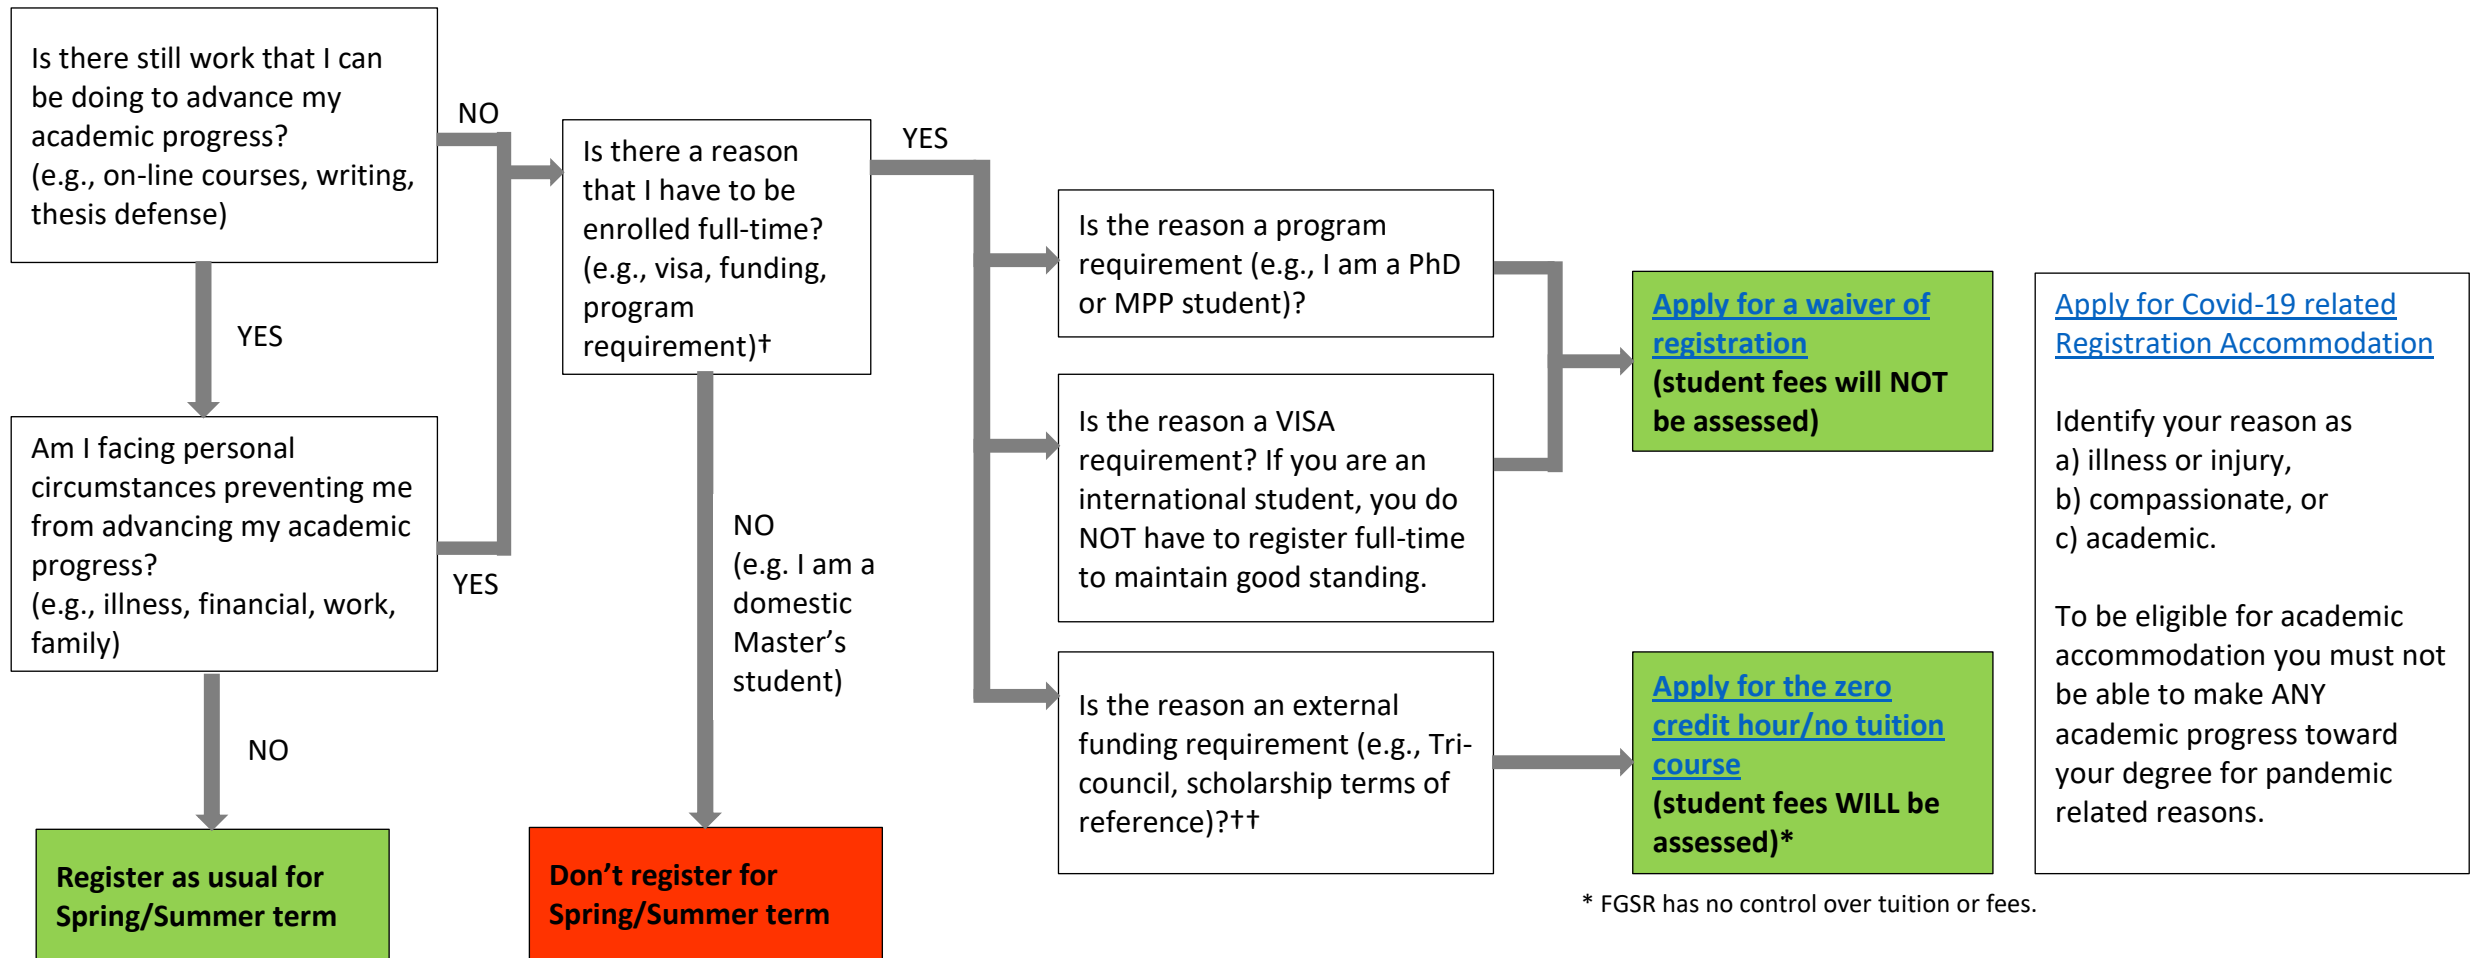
Is there still work that I can be doing to advance my academic progress? (e.g., on-line courses, writing, thesis defense)

YES

Am I facing personal circumstances preventing me from advancing my academic progress? (e.g., illness, financial, work, family)

NO

Register as usual for Spring/Summer term

NO

YES

Is there a reason that I have to be enrolled full-time? (e.g., visa, funding, program requirement)†

NO (e.g. I am a domestic Master's student)

Don't register for Spring/Summer term

YES

Is the reason a program requirement (e.g., I am a PhD or MPP student)?

Is the reason a VISA requirement? If you are an international student, you do NOT have to register full-time to maintain good standing.

Is the reason an external funding requirement (e.g., Tri-council, scholarship terms of reference)?††

Apply for a waiver of registration (student fees will NOT be assessed)

Apply for the zero credit hour/no tuition course (student fees WILL be assessed)*

* FGSR has no control over tuition or fees.

Apply for Covid-19 related Registration Accommodation

Identify your reason as
a) illness or injury,
b) compassionate, or
c) academic.

To be eligible for academic accommodation you must not be able to make ANY academic progress toward your degree for pandemic related reasons.